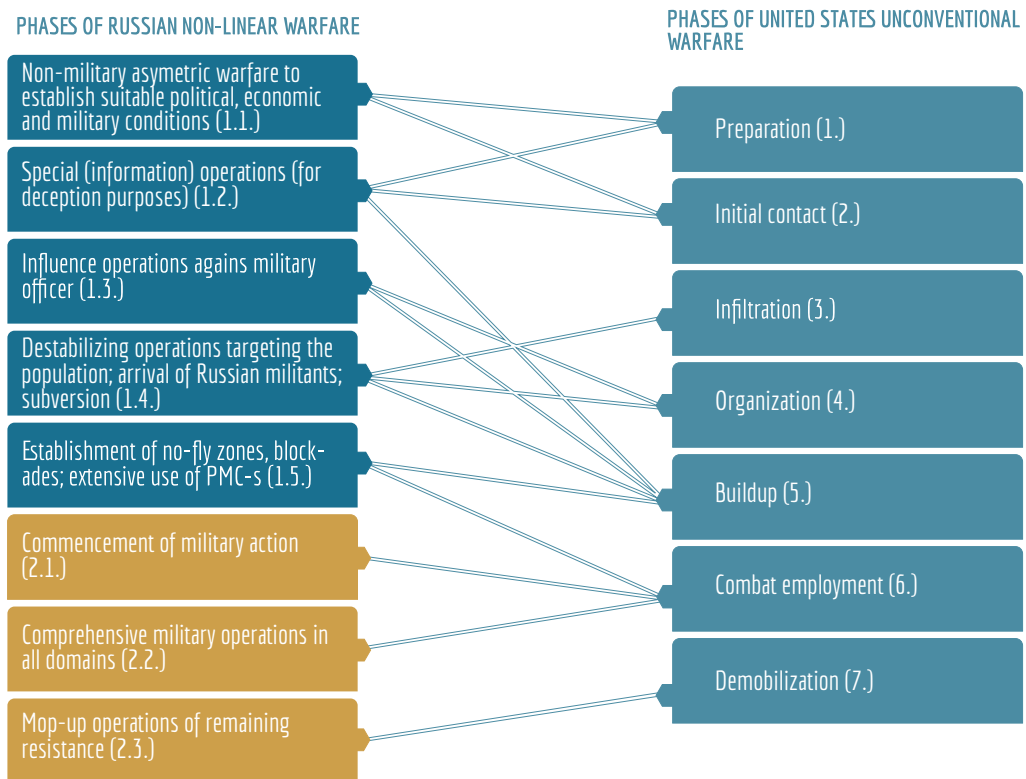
PHASES OF RUSSIAN NON-LINEAR WARFARE

Non-military asymetric warfare to establish suitable political, economic and military conditions (1.1.)

Special (information) operations (for deception purposes) (1.2.)

Influence operations agains military officer (1.3.)

Destabilizing operations targeting the population; arrival of Russian militants; subversion (1.4.)

Establishment of no-fly zones, blockades; extensive use of PMC-s (1.5.)

Commencement of military action (2.1.)

Comprehensive military operations in all domains (2.2.)

Mop-up operations of remaining resistance (2.3.)

PHASES OF UNITED STATES UNCONVENTIONAL WARFARE

Preparation (1.)

Initial contact (2.)

Infiltration (3.)

Organization (4.)

Buildup (5.)

Combat employment (6.)

Demobilization (7.)